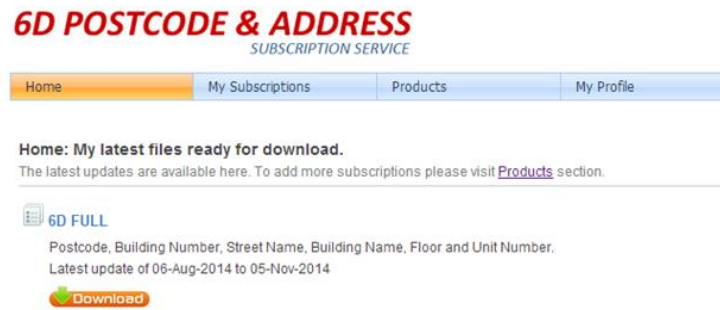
6D POSTCODE & ADDRESS
SUBSCRIPTION SERVICE

Home | My Subscriptions | Products | My Profile

Home: My latest files ready for download.
The latest updates are available here. To add more subscriptions please visit Products section.

6D FULL
Postcode, Building Number, Street Name, Building Name, Floor and Unit Number.
Latest update of 06-Aug-2014 to 05-Nov-2014

Download